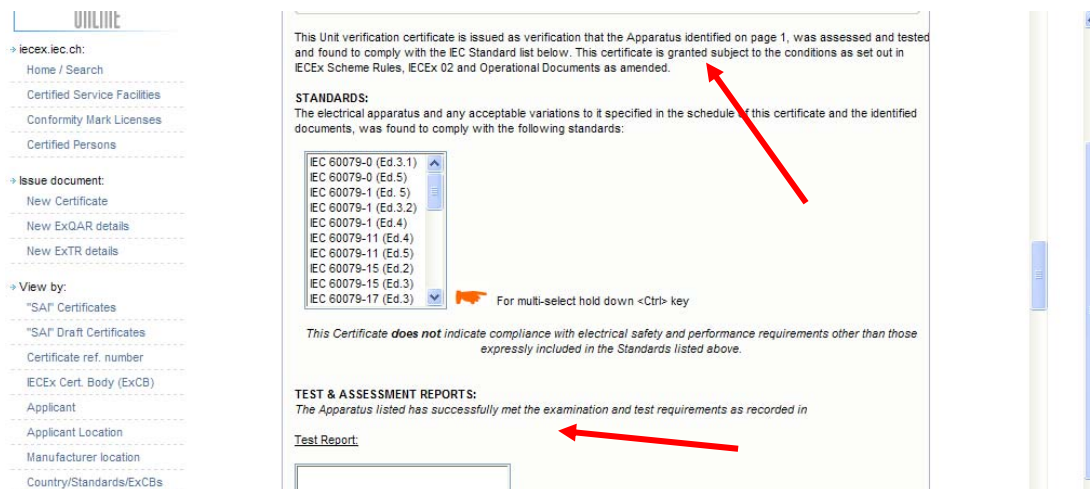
Online

iecex.iec.ch:
Home / Search
Certified Service Facilities
Conformity Mark Licenses
Certified Persons

Issue document:
New Certificate
New ExQAR details
New ExTR details

View by:
"SAI" Certificates
"SAI" Draft Certificates
Certificate ref. number
IECEx Cert. Body (ExCB)
Applicant
Applicant Location
Manufacturer location
Country/Standards/ExCBs

This Unit verification certificate is issued as verification that the Apparatus identified on page 1, was assessed and tested and found to comply with the IEC Standard list below. This certificate is granted subject to the conditions as set out in IECEx Scheme Rules, IECEx 02 and Operational Documents as amended.

STANDARDS:
The electrical apparatus and any acceptable variations to it specified in the schedule of this certificate and the identified documents, was found to comply with the following standards:

IEC 60079-0 (Ed.3.1)
IEC 60079-0 (Ed.5)
IEC 60079-1 (Ed. 5)
IEC 60079-1 (Ed.3.2)
IEC 60079-1 (Ed.4)
IEC 60079-11 (Ed.4)
IEC 60079-11 (Ed.5)
IEC 60079-15 (Ed.2)
IEC 60079-15 (Ed.3)
IEC 60079-17 (Ed.3)

For multi-select hold down <Ctrl> key

This Certificate does not indicate compliance with electrical safety and performance requirements other than those expressly included in the Standards listed above.

TEST & ASSESSMENT REPORTS:
The Apparatus listed has successfully met the examination and test requirements as recorded in

Test Report: